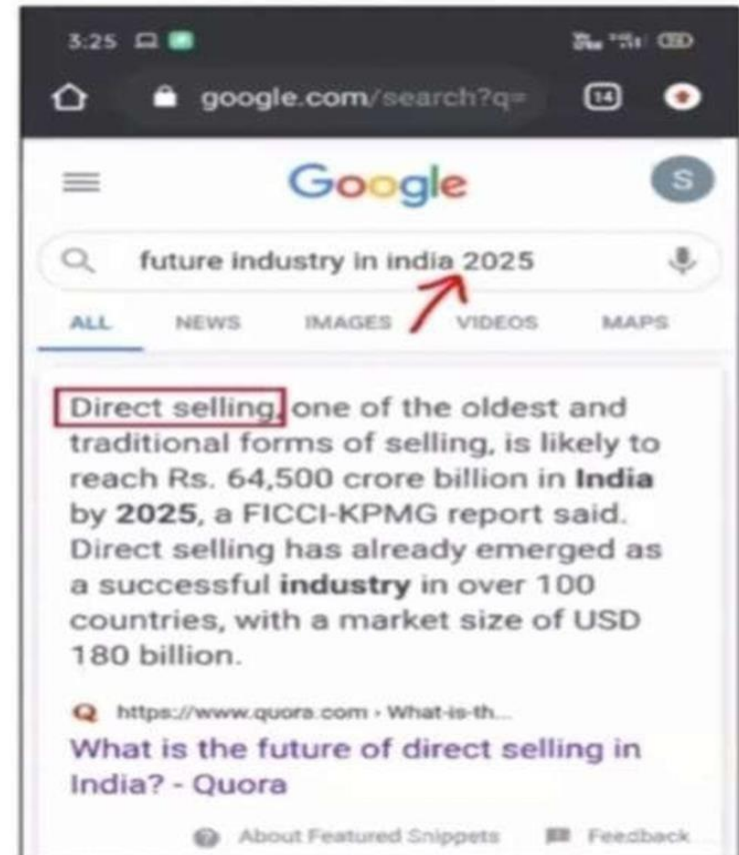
3:25

google.com/search?q=

14

Google

S

future industry in india 2025

ALL NEWS IMAGES VIDEOS MAPS

Direct selling, one of the oldest and traditional forms of selling, is likely to reach Rs. 64,500 crore billion in **India** by **2025**, a FICCI-KPMG report said. Direct selling has already emerged as a successful **industry** in over 100 countries, with a market size of USD 180 billion.

https://www.quora.com › What-is-th...

What is the future of direct selling in India? - Quora

About Featured Snippets Feedback